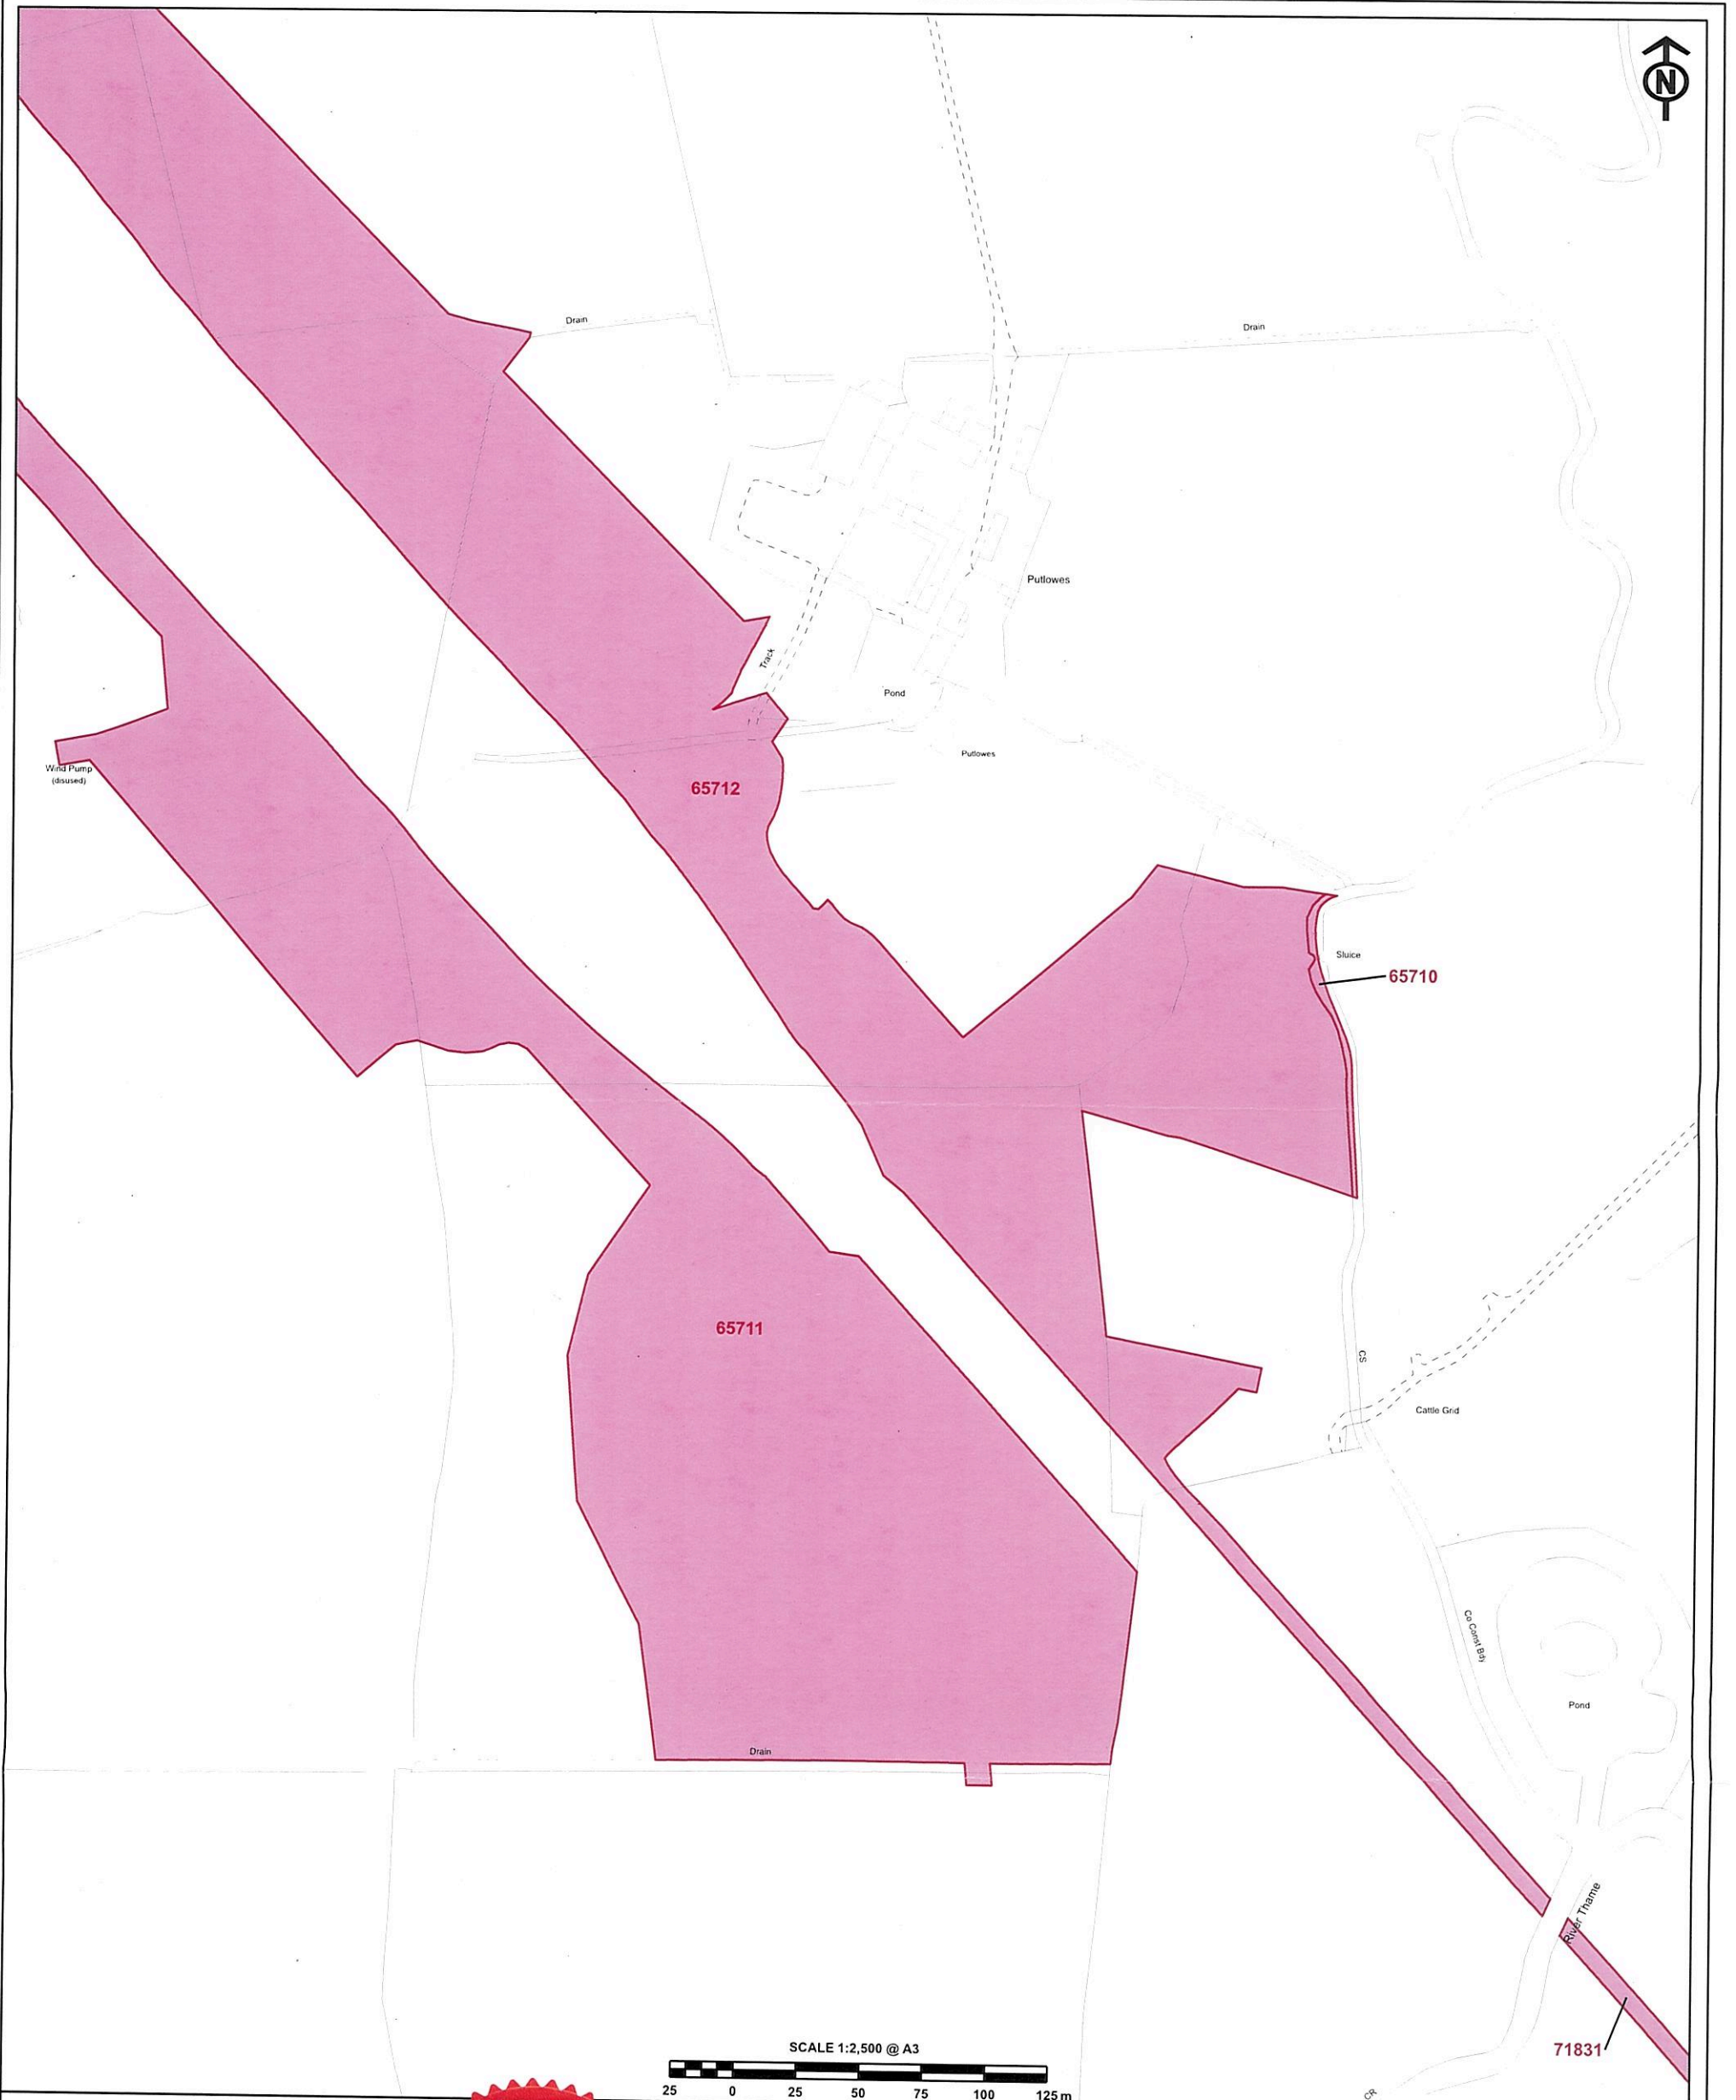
N

Drain

Drain

Putlowes

Track

Pond

Putlowes

Wind Pump (disused)

65712

Sluice

65710

65711

CS

Cattle Grid

Co Const Bdy

Pond

Drain

River Thame

71831

SCALE 1:2,500 @ A3

25 0 25 50 75 100 125 m

CR